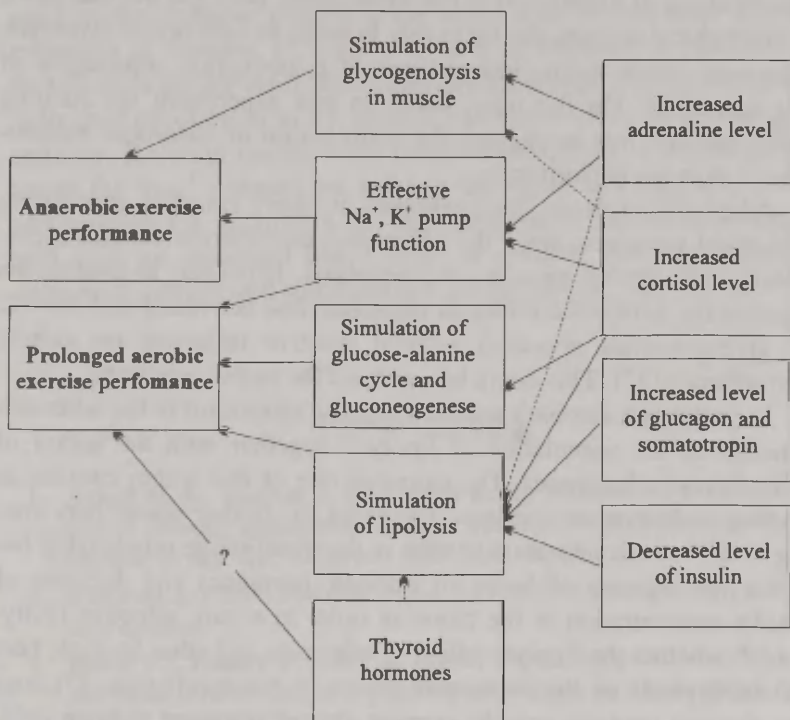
Simulation of glycogenolysis in muscle

Increased adrenaline level

Anaerobic exercise performance

Effective $Na^+$, $K^+$ pump function

Increased cortisol level

Prolonged aerobic exercise perfomance

Simulation of glucose-alanine cycle and gluconeogenese

Increased level of glucagon and somatotropin

Simulation of lipolysis

Decreased level of insulin

?

Thyroid hormones